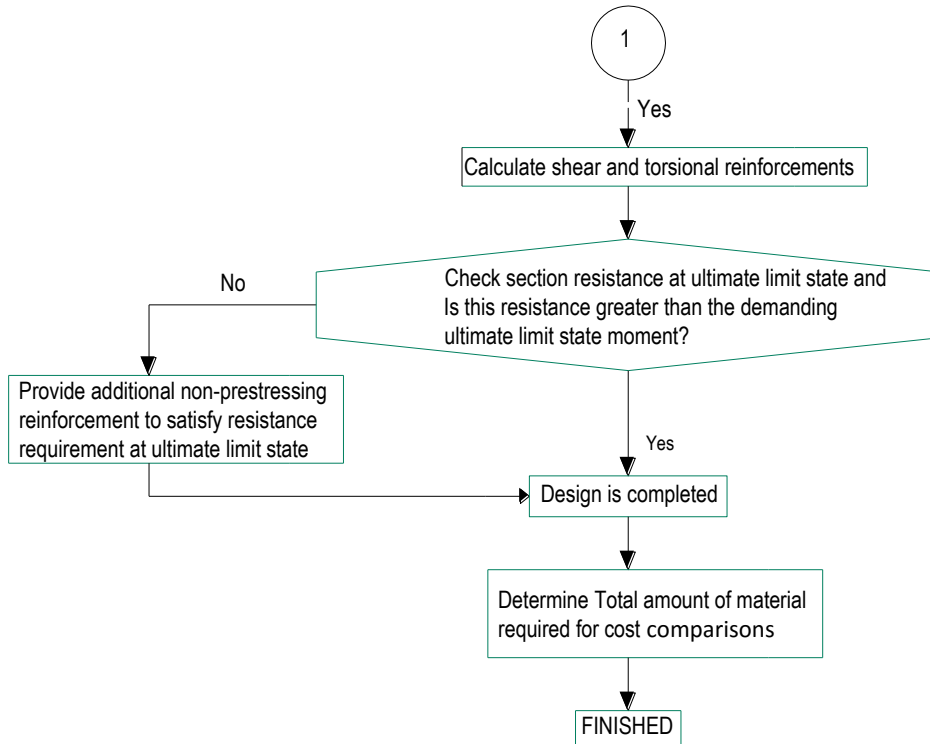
1

Yes

Calculate shear and torsional reinforcements

No

Check section resistance at ultimate limit state and Is this resistance greater than the demanding ultimate limit state moment?

Provide additional non-prestressing reinforcement to satisfy resistance requirement at ultimate limit state

Yes

Design is completed

Determine Total amount of material required for cost comparisons

FINISHED